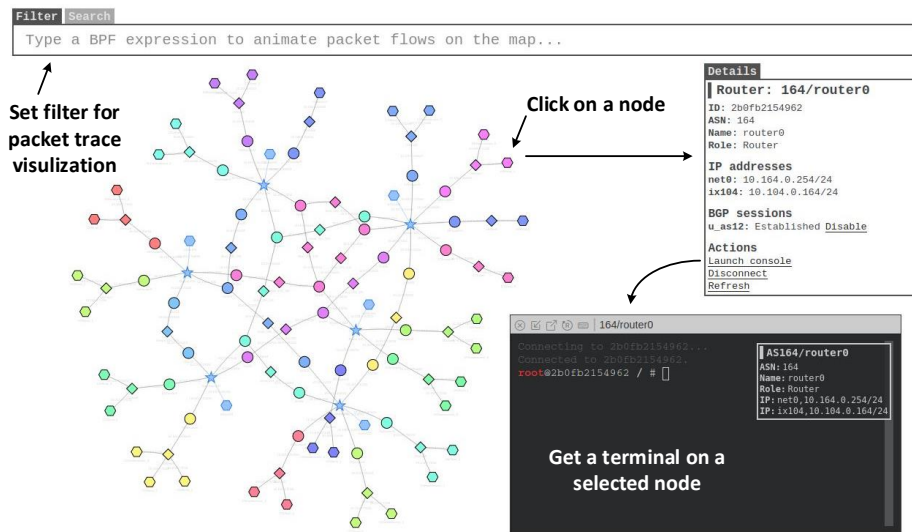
Filter Search

Type a BPF expression to animate packet flows on the map...

Set filter for packet trace visulization

Click on a node

Details

Router: 164/router0

ID: 2b0fb2154962
ASN: 164
Name: router0
Role: Router

IP addresses

net0: 10.164.0.254/24
ix104: 10.104.0.164/24

BGP sessions

u_as12: Established Disable

Actions

Launch console
Disconnect
Refresh

164/router0

Connecting to 2b0fb2154962...
Connected to 2b0fb2154962.
root@2b0fb2154962 / #

AS164/router0
ASN: 164
Name: router0
Role: Router
IP: net0,10.164.0.254/24
IP: ix104,10.104.0.164/24

Get a terminal on a selected node